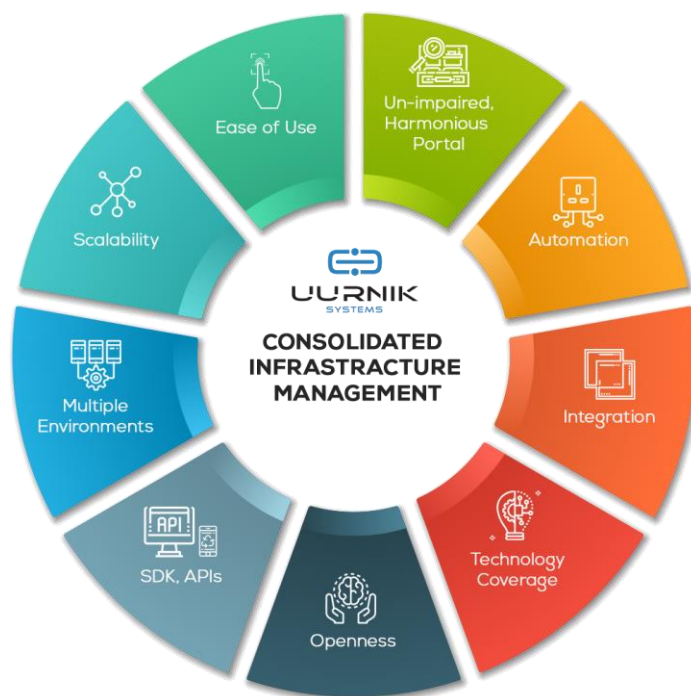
Ease of Use

Un-impaired, Harmonious Portal

Automation

Integration

Technology Coverage

Openness

API

SDK, APIs

Multiple Environments

Scalability

UURNIK SYSTEMS

CONSOLIDATED INFRASTRUCTURE MANAGEMENT